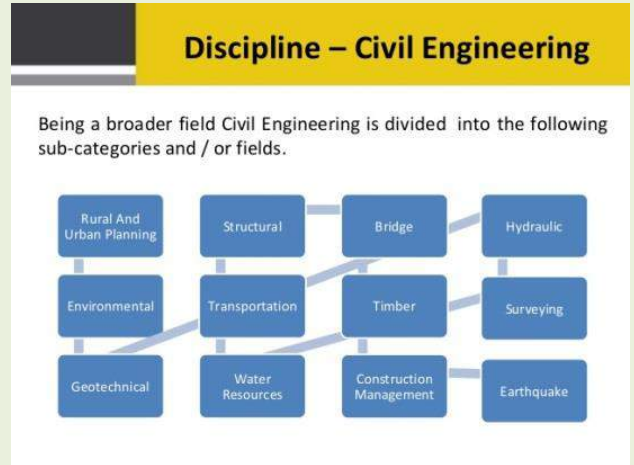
Discipline – Civil Engineering

Being a broader field Civil Engineering is divided into the following sub-categories and / or fields.

Rural And Urban Planning

Structural

Bridge

Hydraulic

Environmental

Transportation

Timber

Surveying

Geotechnical

Water Resources

Construction Management

Earthquake